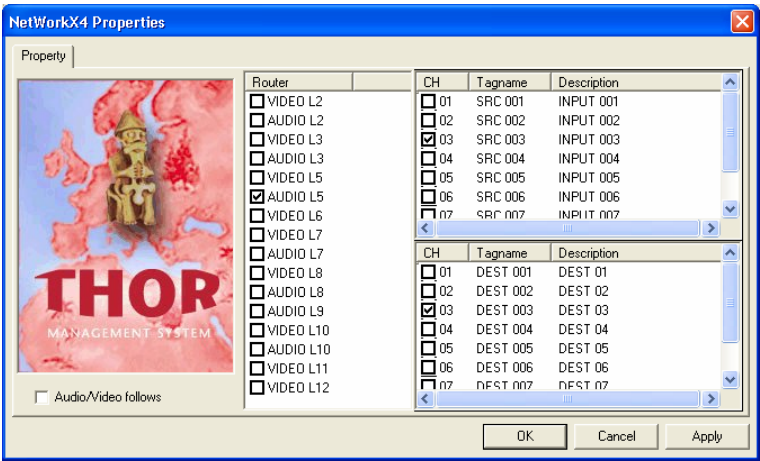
NetWorkX4 Properties

Property

THOR
MANAGEMENT SYSTEM

Audio/Video follows

| Router |
|---|
| VIDEO L2 |
| AUDIO L2 |
| VIDEO L3 |
| AUDIO L3 |
| VIDEO L5 |
| AUDIO L5 |
| VIDEO L6 |
| VIDEO L7 |
| AUDIO L7 |
| VIDEO L8 |
| AUDIO L8 |
| AUDIO L9 |
| VIDEO L10 |
| AUDIO L10 |
| VIDEO L11 |
| VIDEO L12 |

| CH | Tagname | Description |
|---|---|---|
| 01 | SRC 001 | INPUT 001 |
| 02 | SRC 002 | INPUT 002 |
| 03 | SRC 003 | INPUT 003 |
| 04 | SRC 004 | INPUT 004 |
| 05 | SRC 005 | INPUT 005 |
| 06 | SRC 006 | INPUT 006 |
| 07 | SRC 007 | INPUT 007 |

| CH | Tagname | Description |
|---|---|---|
| 01 | DEST 001 | DEST 01 |
| 02 | DEST 002 | DEST 02 |
| 03 | DEST 003 | DEST 03 |
| 04 | DEST 004 | DEST 04 |
| 05 | DEST 005 | DEST 05 |
| 06 | DEST 006 | DEST 06 |
| 07 | DEST 007 | DEST 07 |

OK Cancel Apply